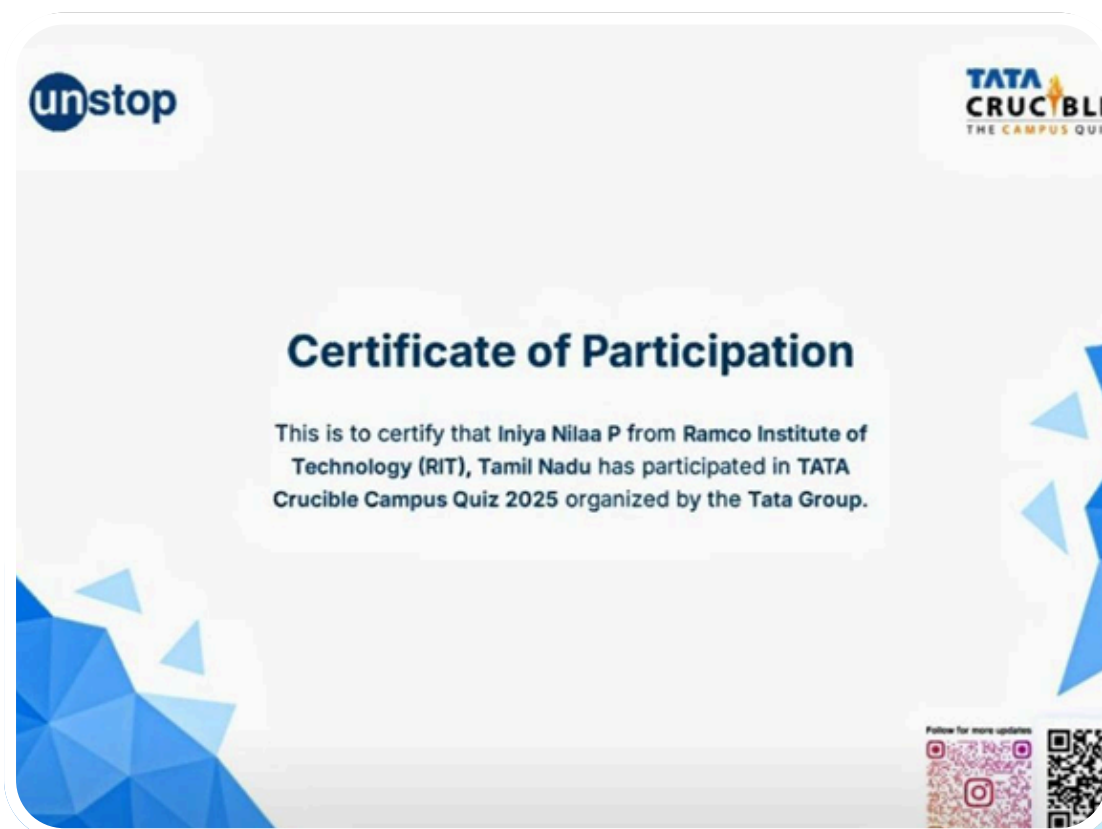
unstop

TATA
CRUCIBL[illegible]
THE CAMPUS QU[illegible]

Certificate of Participation

This is to certify that Iniya Nilaa P from Ramco Institute of Technology (RIT), Tamil Nadu has participated in TATA Crucible Campus Quiz 2025 organized by the Tata Group.

Follow for more updates